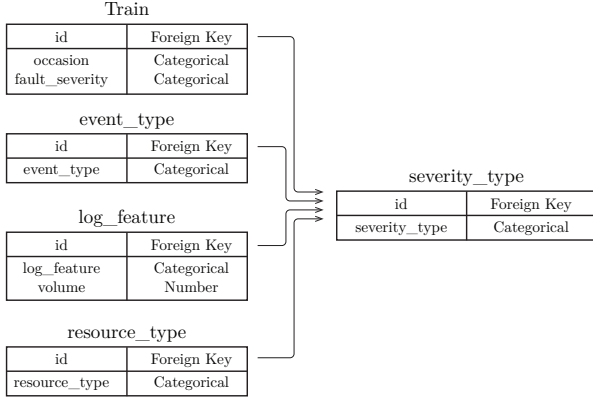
Train

| id | Foreign Key |
|---|---|
| occasion<br>fault_severity | Categorical<br>Categorical |

event_type

| id | Foreign Key |
|---|---|
| event_type | Categorical |

log_feature

| id | Foreign Key |
|---|---|
| log_feature<br>volume | Categorical<br>Number |

resource_type

| id | Foreign Key |
|---|---|
| resource_type | Categorical |

severity_type

| id | Foreign Key |
|---|---|
| severity_type | Categorical |